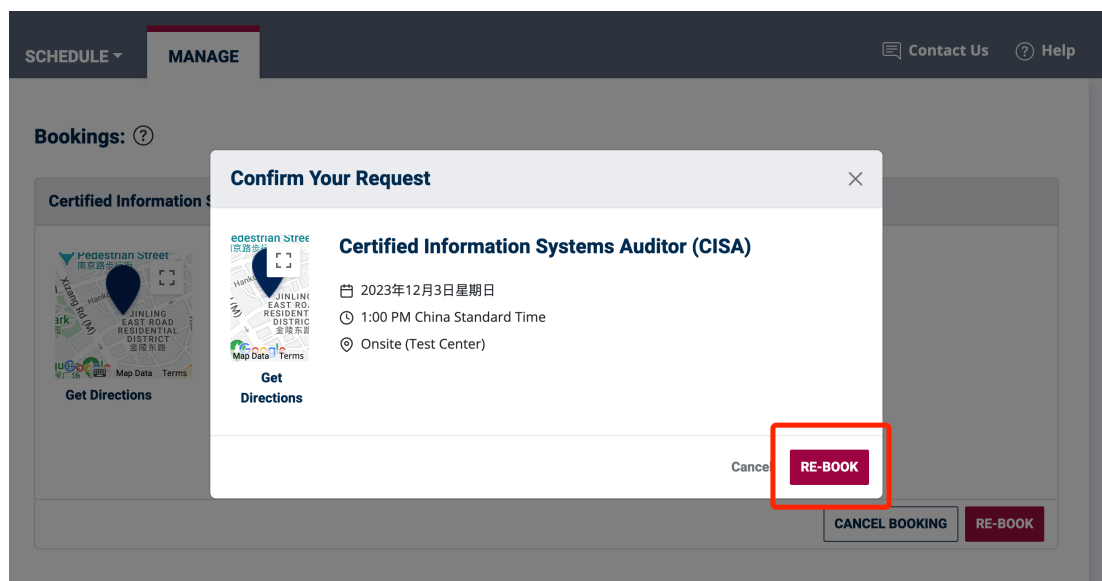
SCHEDULE ▾ MANAGE

Contact Us ? Help

Bookings: ?

Certified Information S

Pedestrian Street 南京路步行街 Xizang Rd (M) Hank ark JINLING EAST ROAD RESIDENTIAL DISTRICT 金陵东路 Map Data Terms

Get Directions

Confirm Your Request

edestrian Stree 南京路步 Hank JINLING EAST RO RESIDENT DISTRIC 金陵东路 Google Map Data Terms

Get Directions

Certified Information Systems Auditor (CISA)

2023年12月3日星期日

1:00 PM China Standard Time

Onsite (Test Center)

Cance

RE-BOOK

CANCEL BOOKING

RE-BOOK